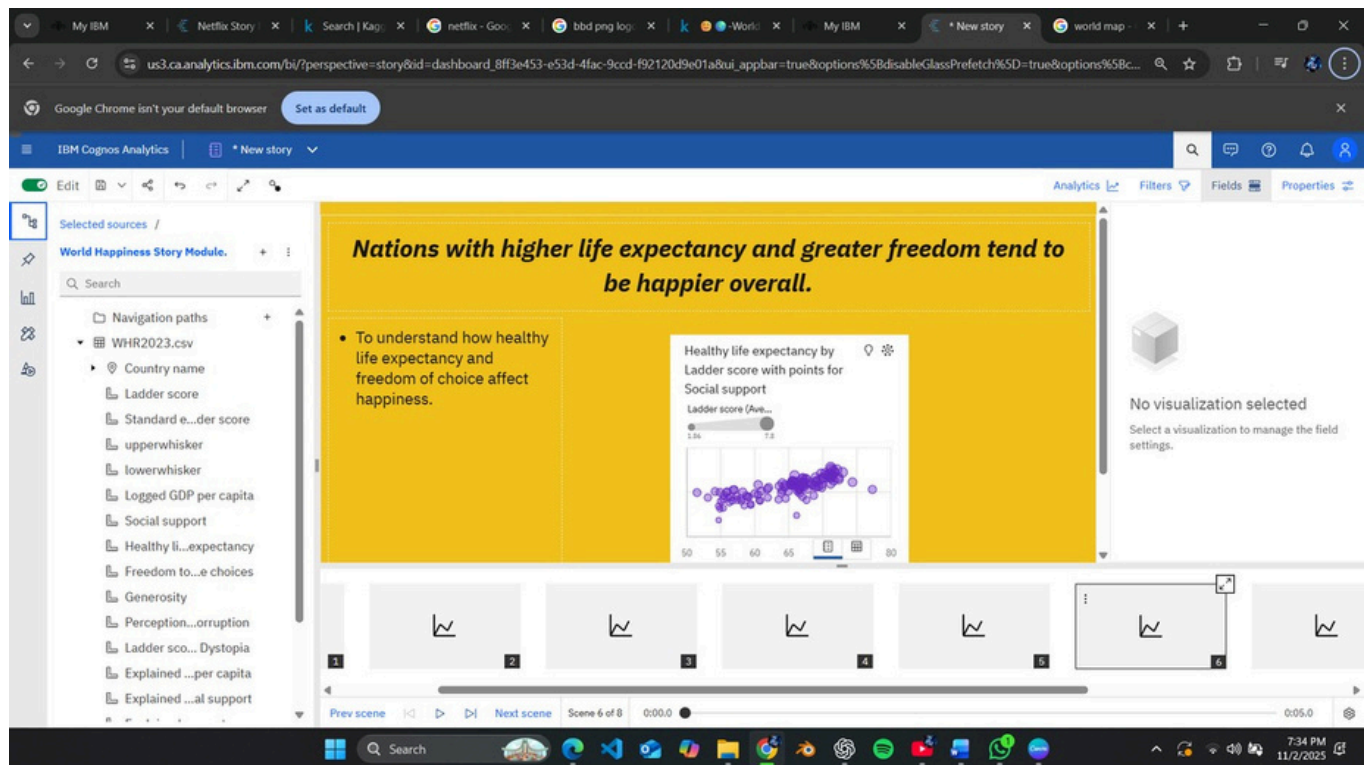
My IBM | Netflix Story | Search | Kag | netflix - Goo | bbd png log | -World | My IBM | * New story | world map -

us3.ca.analytics.ibm.com/bi/?perspective=story&id=dashboard_8ff3e453-e53d-4fac-9ccd-f92120d9e01a&ui_appbar=true&options%5BdisableGlassPrefetch%5D=true&options%5Bc...

Google Chrome isn't your default browser | Set as default

IBM Cognos Analytics | * New story

Edit

Analytics | Filters | Fields | Properties

Selected sources /

World Happiness Story Module.

Search

Navigation paths
WHR2023.csv
Country name
Ladder score
Standard e...der score
upperwhisker
lowerwhisker
Logged GDP per capita
Social support
Healthy li...expectancy
Freedom to...e choices
Generosity
Perception...orruption
Ladder sco... Dystopia
Explained ...per capita
Explained ...al support

**Nations with higher life expectancy and greater freedom tend to be happier overall.**

• To understand how healthy life expectancy and freedom of choice affect happiness.

Healthy life expectancy by Ladder score with points for Social support

Ladder score (Ave...

1.86 7.8

50 55 60 65 80

No visualization selected

Select a visualization to manage the field settings.

1 2 3 4 5 6

Prev scene | Next scene | Scene 6 of 8 | 0:00.0 | 0:05.0

Search

7:34 PM
11/2/2025